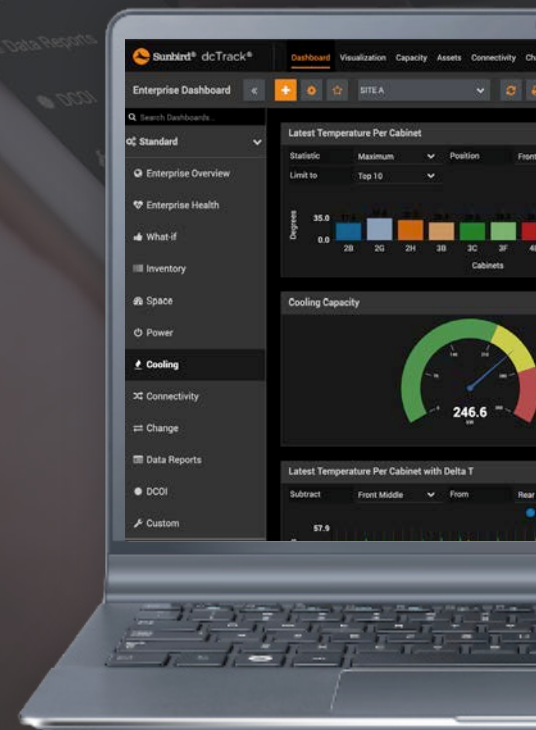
Data Reports
DCOI

Sunbird® dcTrack®
Dashboard Visualization Capacity Assets Connectivity Ch
Enterprise Dashboard
SITE A
Search Dashboards...
Standard
Enterprise Overview
Enterprise Health
What-if
Inventory
Space
Power
Cooling
Connectivity
Change
Data Reports
DCOI
Custom

Latest Temperature Per Cabinet
Statistic Maximum Position Front
Limit to Top 10
Degrees
35.0
0.0
2B 2G 2H 3B 3C 3F 4
Cabinets

Cooling Capacity
246.6

Latest Temperature Per Cabinet with Delta T
Subtract Front Middle From Rear
57.9